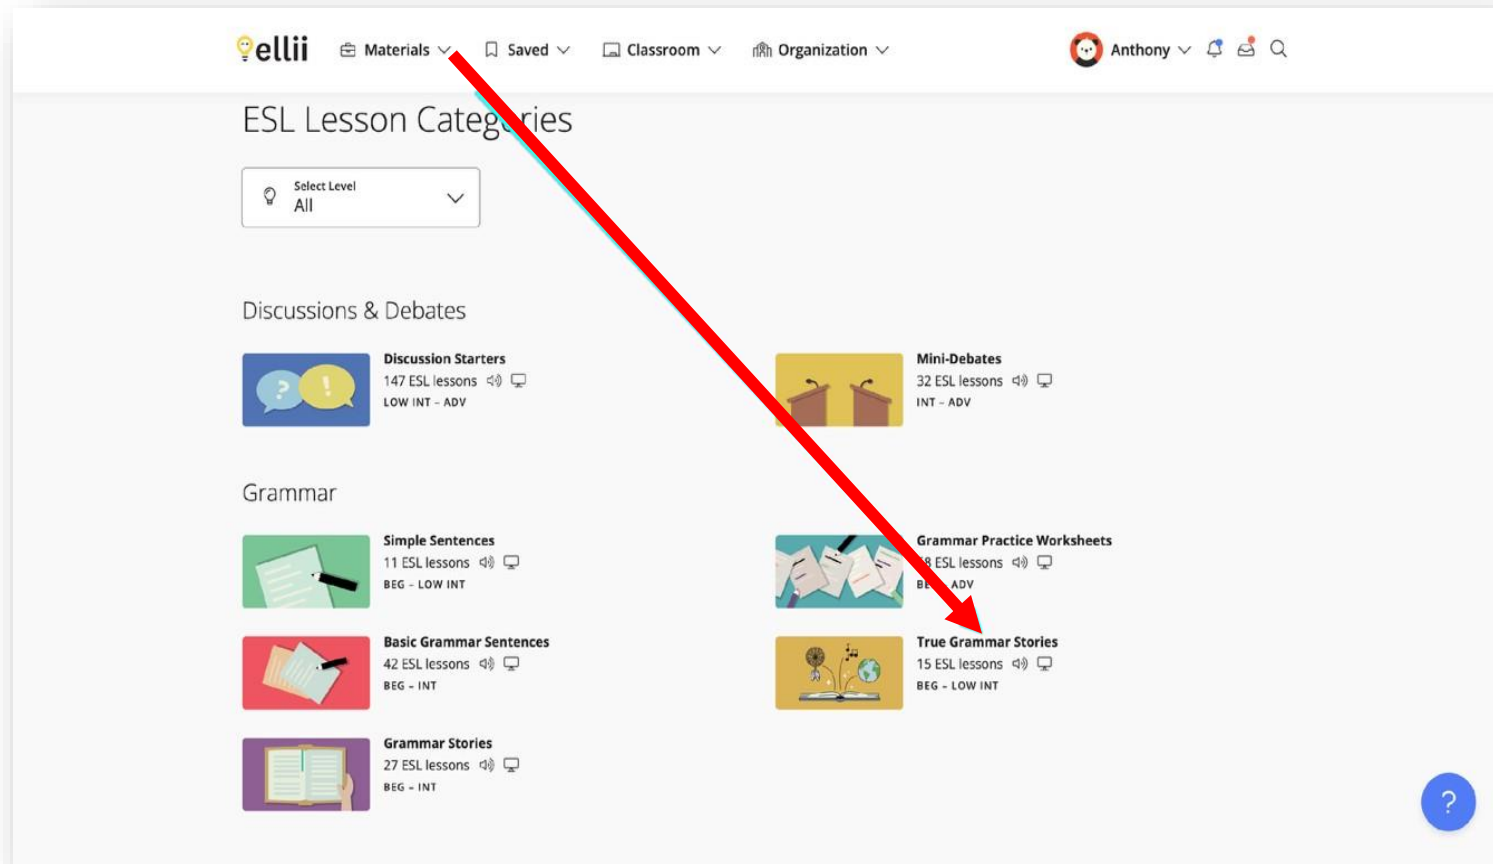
ellii Materials Saved Classroom Organization Anthony

ESL Lesson Categ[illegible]ries

Select Level
All

Discussions & Debates

Discussion Starters
147 ESL lessons
LOW INT – ADV

Mini-Debates
32 ESL lessons
INT – ADV

Grammar

Simple Sentences
11 ESL lessons
BEG – LOW INT

Grammar Practice Worksheets
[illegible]8 ESL lessons
BE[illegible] ADV

Basic Grammar Sentences
42 ESL lessons
BEG – INT

True Grammar Stories
15 ESL lessons
BEG – LOW INT

Grammar Stories
27 ESL lessons
BEG – INT

?